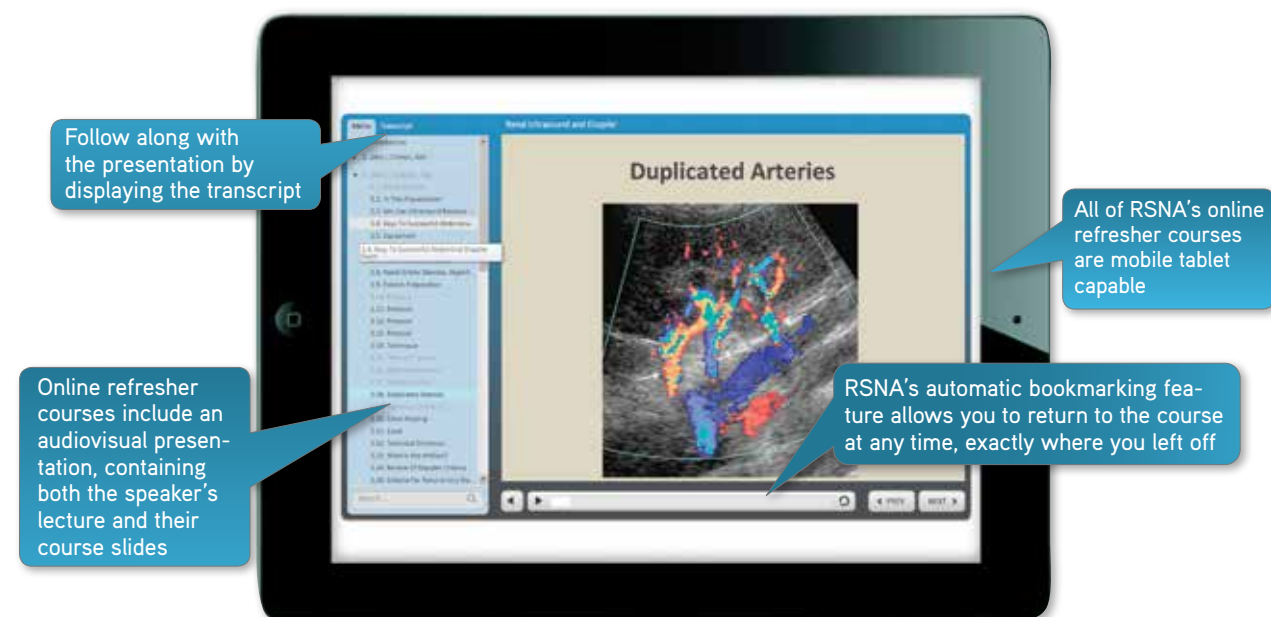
Follow along with the presentation by displaying the transcript

All of RSNA's online refresher courses are mobile tablet capable

Online refresher courses include an audiovisual presentation, containing both the speaker's lecture and their course slides

RSNA's automatic bookmarking feature allows you to return to the course at any time, exactly where you left off

Menu Transcript

Renal Ultrasound and Doppler

Duplicated Arteries

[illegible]

PREV NEXT